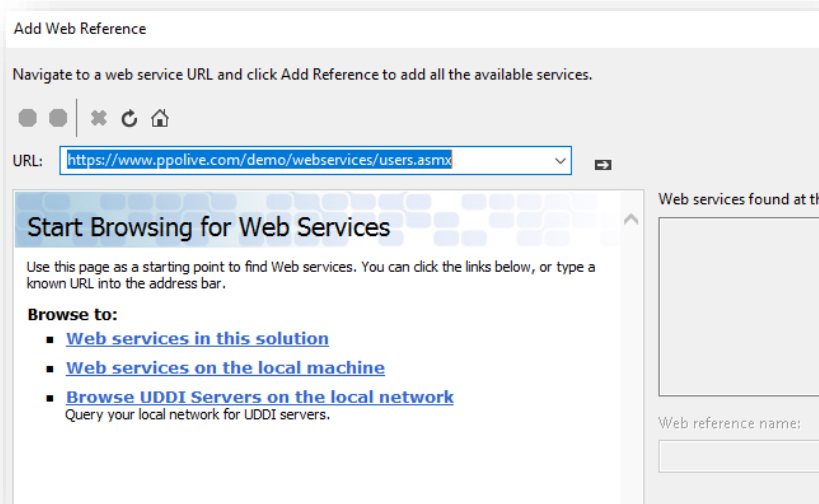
Add Web Reference

Navigate to a web service URL and click Add Reference to add all the available services.

URL: https://www.ppolive.com/demo/webservices/users.asmx

Start Browsing for Web Services

Use this page as a starting point to find Web services. You can click the links below, or type a known URL into the address bar.

Browse to:

- Web services in this solution
- Web services on the local machine
- Browse UDDI Servers on the local network
Query your local network for UDDI servers.

Web services found at th

Web reference name: